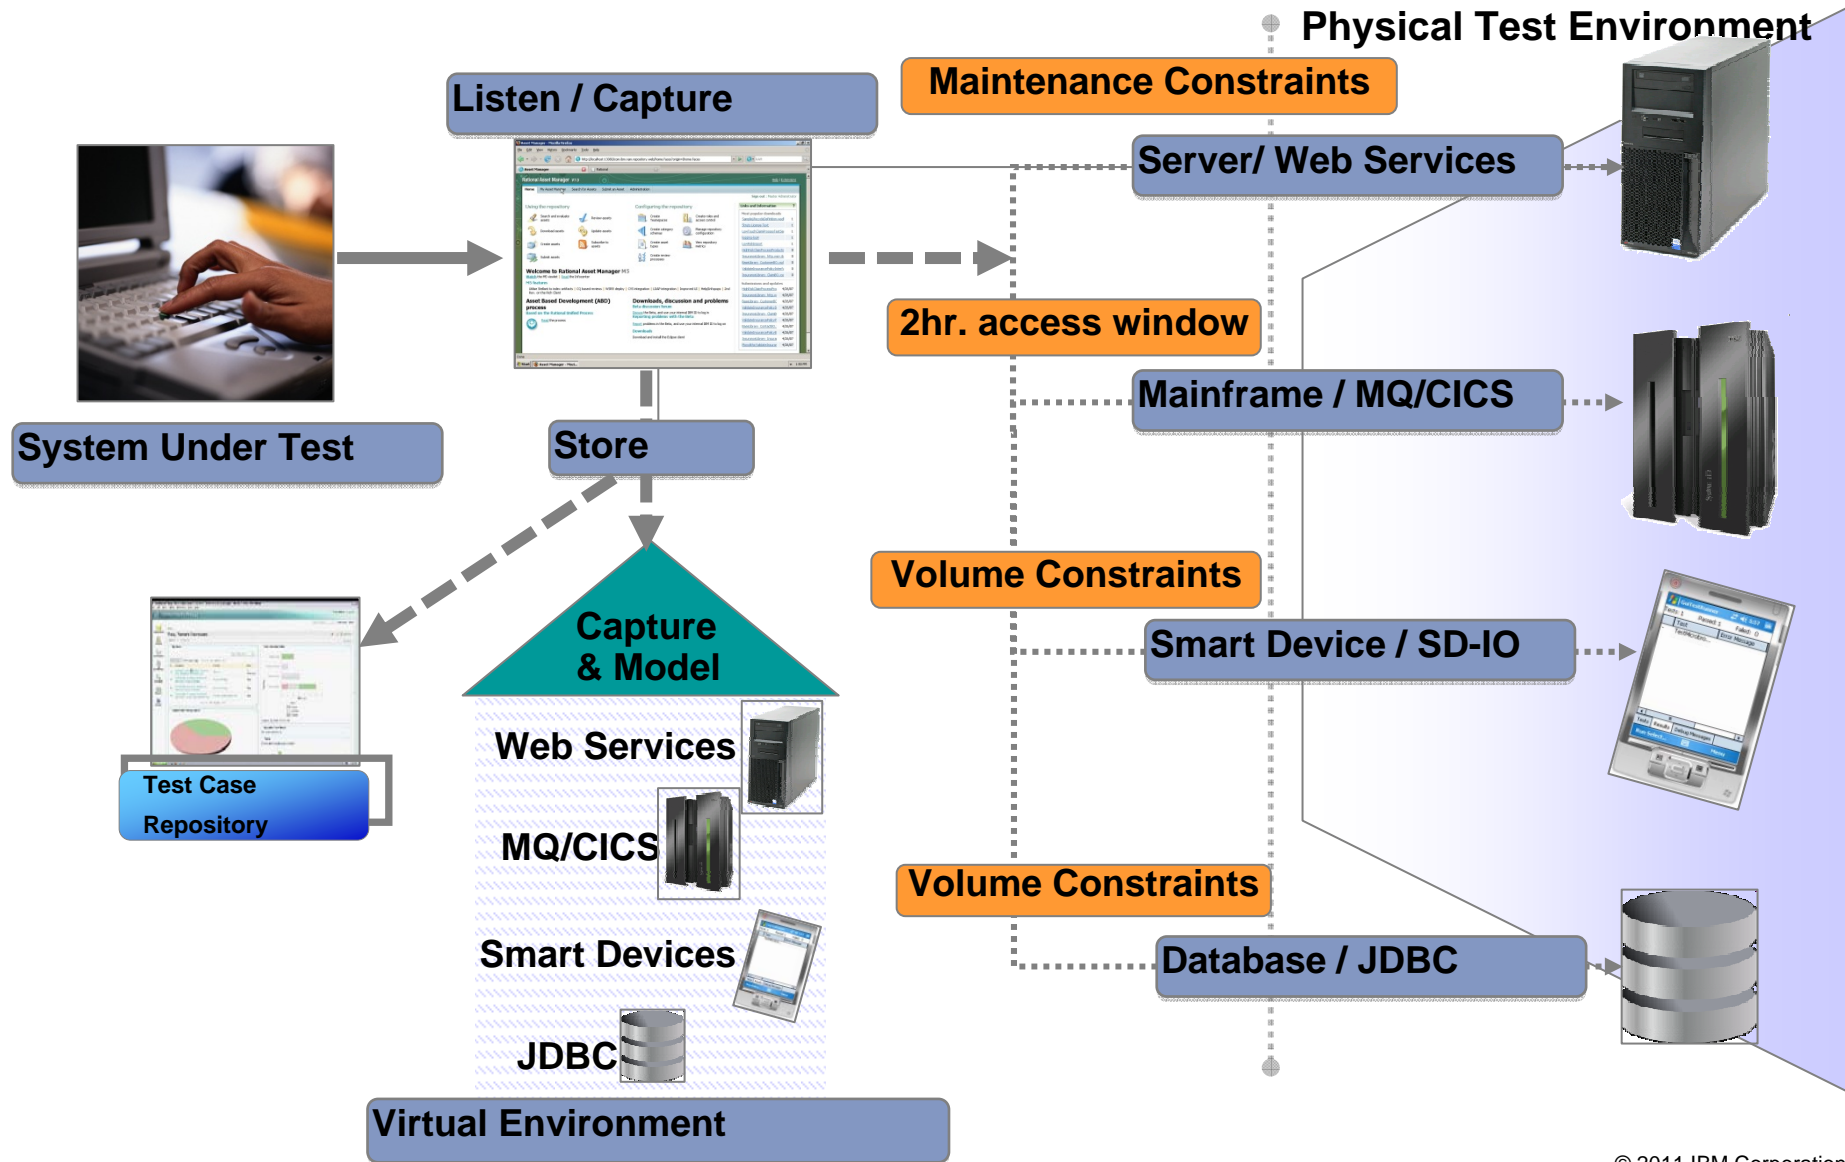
Physical Test Environment

Maintenance Constraints

Listen / Capture

Server/ Web Services

2hr. access window

Mainframe / MQ/CICS

System Under Test

Store

Volume Constraints

Smart Device / SD-IO

Capture & Model

Test Case Repository

Web Services

MQ/CICS

Volume Constraints

Database / JDBC

Smart Devices

JDBC

Virtual Environment

© 2011 IBM Corporation